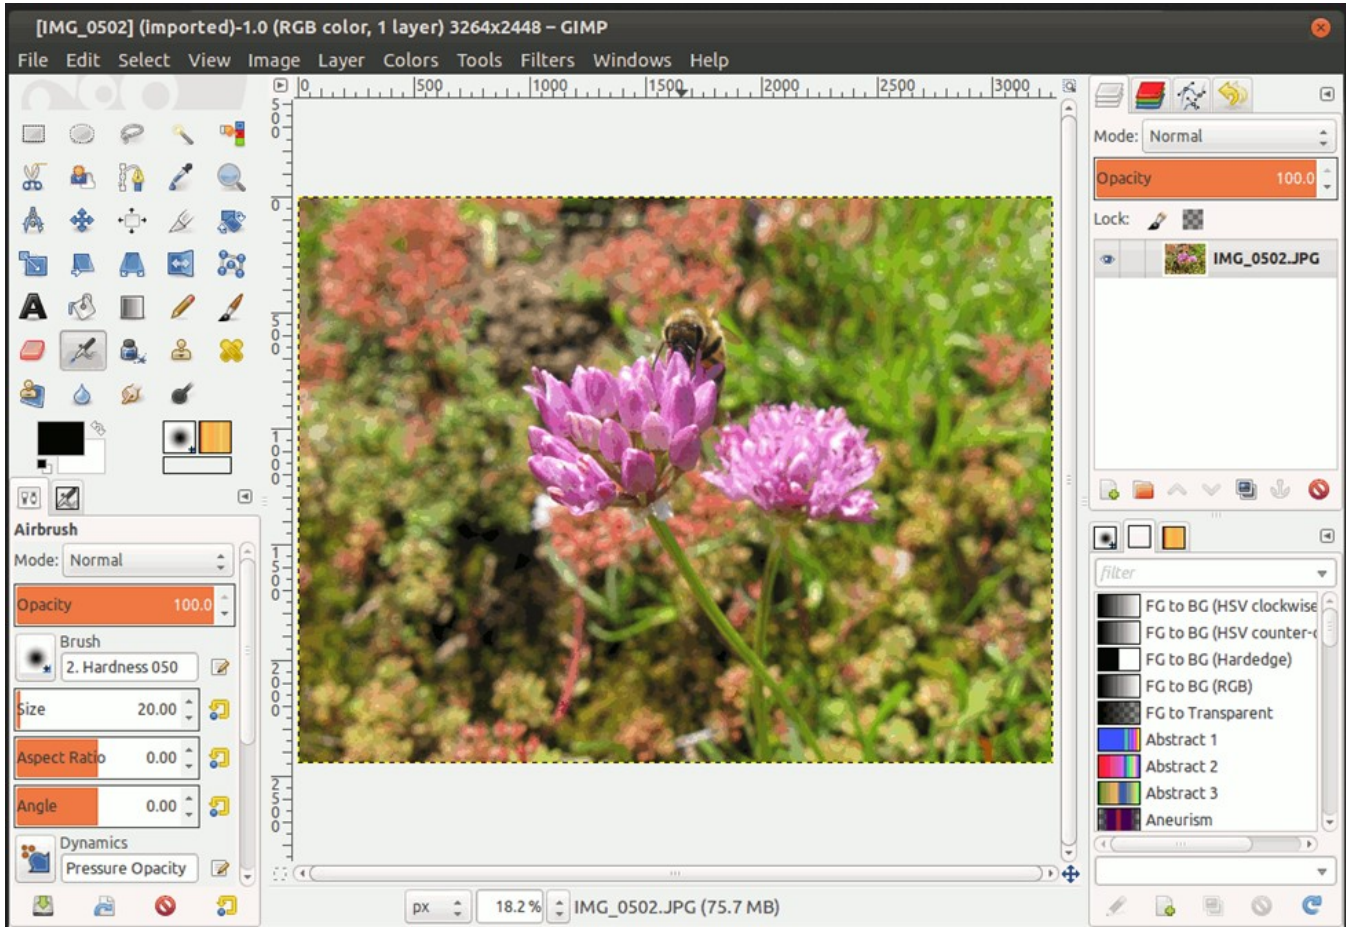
[IMG_0502] (imported)-1.0 (RGB color, 1 layer) 3264x2448 – GIMP

File Edit Select View Image Layer Colors Tools Filters Windows Help

0 500 1000 1500 2000 2500 3000

Airbrush

Mode: Normal

Opacity 100.0

Brush

2. Hardness 050

Size 20.00

Aspect Ratio 0.00

Angle 0.00

Dynamics

Pressure Opacity

Mode: Normal

Opacity 100.0

Lock:

IMG_0502.JPG

filter

FG to BG (HSV clockwise

FG to BG (HSV counter-

FG to BG (Hardedge)

FG to BG (RGB)

FG to Transparent

Abstract 1

Abstract 2

Abstract 3

Aneurism

px 18.2 % IMG_0502.JPG (75.7 MB)